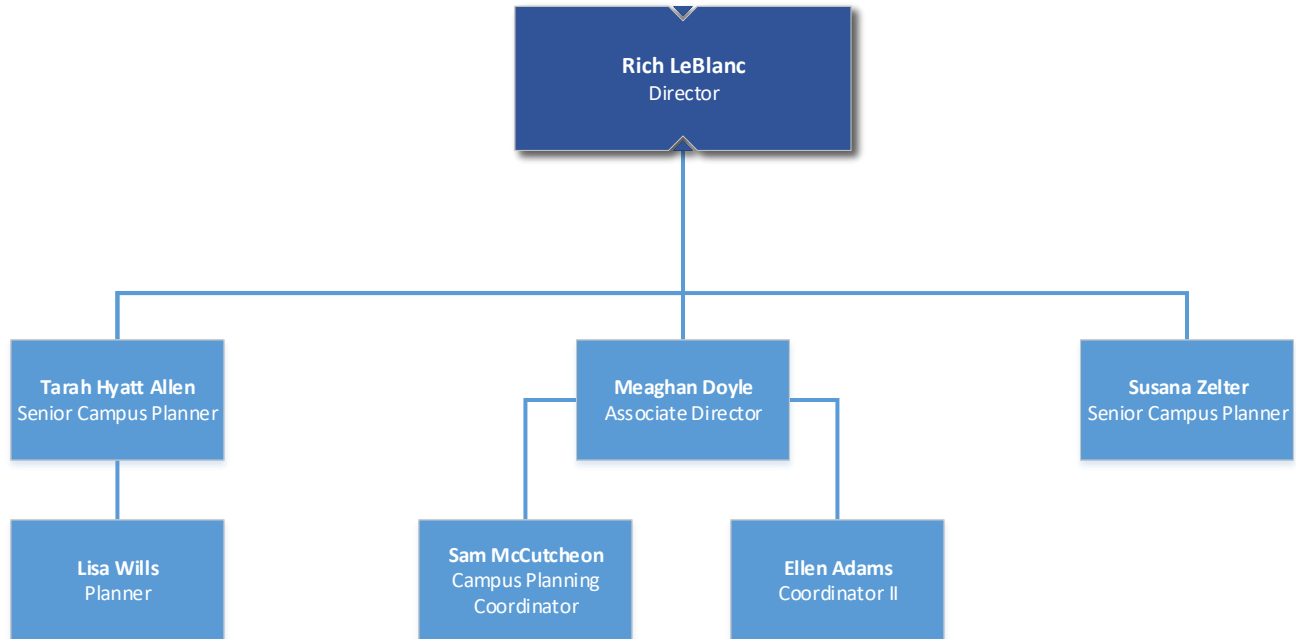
Rich LeBlanc
Director

Tarah Hyatt Allen
Senior Campus Planner

Meaghan Doyle
Associate Director

Susana Zelter
Senior Campus Planner

Lisa Wills
Planner

Sam McCutcheon
Campus Planning Coordinator

Ellen Adams
Coordinator II